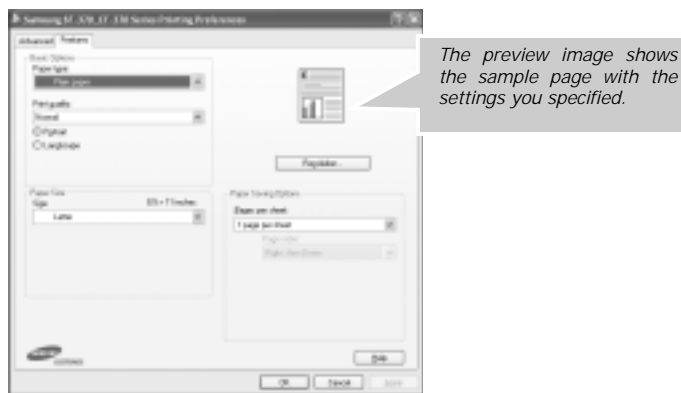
Samsung ST_370_ST_330 Series Printing Preferences

Advanced Features

Basic Options
Paper type
Plain paper
Print quality
Normal
Portrait
Landscape

Paper Size
Size: 8.5 x 11 inches
Letter

Page Saving Options
Pages per sheet
1 page per sheet
Page order
Right then Down

Regulation...

SAMSUNG

Help

OK Cancel Apply

The preview image shows the sample page with the settings you specified.